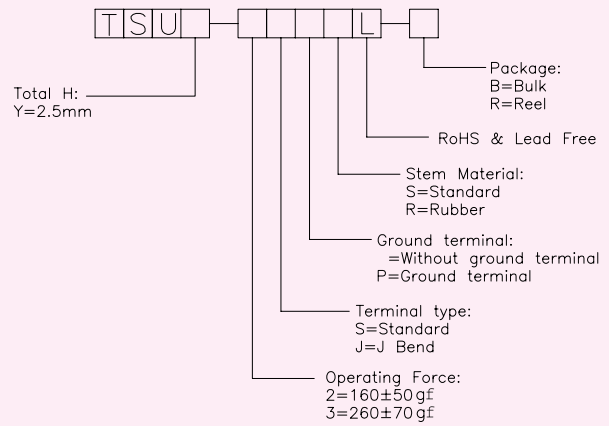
T S U [ ] - [ ] [ ] [ ] [ ] L - [ ]

Package:
B=Bulk
R=Reel

Total H:
Y=2.5mm

RoHS & Lead Free

Stem Material:
S=Standard
R=Rubber

Ground terminal:
=Without ground terminal
P=Ground terminal

Terminal type:
S=Standard
J=J Bend

Operating Force:
2=160±50 gf
3=260±70 gf